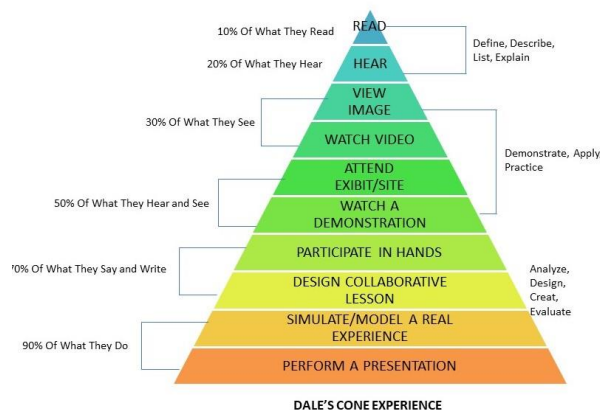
10% Of What They Read
READ
Define, Describe, List, Explain
20% Of What They Hear
HEAR
VIEW IMAGE
30% Of What They See
WATCH VIDEO
Demonstrate, Apply Practice
ATTEND EXIBIT/SITE
50% Of What They Hear and See
WATCH A DEMONSTRATION
PARTICIPATE IN HANDS
70% Of What They Say and Write
DESIGN COLLABORATIVE LESSON
Analyze, Design, Creat, Evaluate
SIMULATE/MODEL A REAL EXPERIENCE
90% Of What They Do
PERFORM A PRESENTATION

DALE'S CONE EXPERIENCE